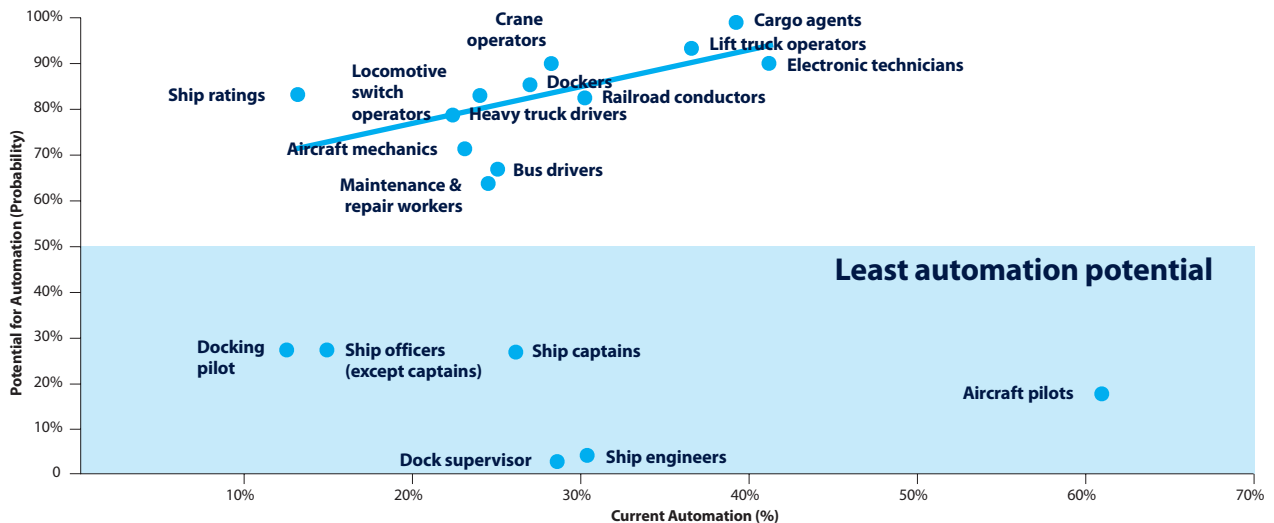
Potential for Automation (Probability)

100%
90%
80%
70%
60%
50%
40%
30%
20%
10%
0

Crane operators
Cargo agents
Lift truck operators
Electronic technicians
Locomotive switch operators
Dockers
Ship ratings
Railroad conductors
Heavy truck drivers
Aircraft mechanics
Bus drivers
Maintenance & repair workers

Least automation potential

Docking pilot
Ship officers (except captains)
Ship captains
Aircraft pilots
Dock supervisor
Ship engineers

10%
20%
30%
40%
50%
60%
70%

Current Automation (%)